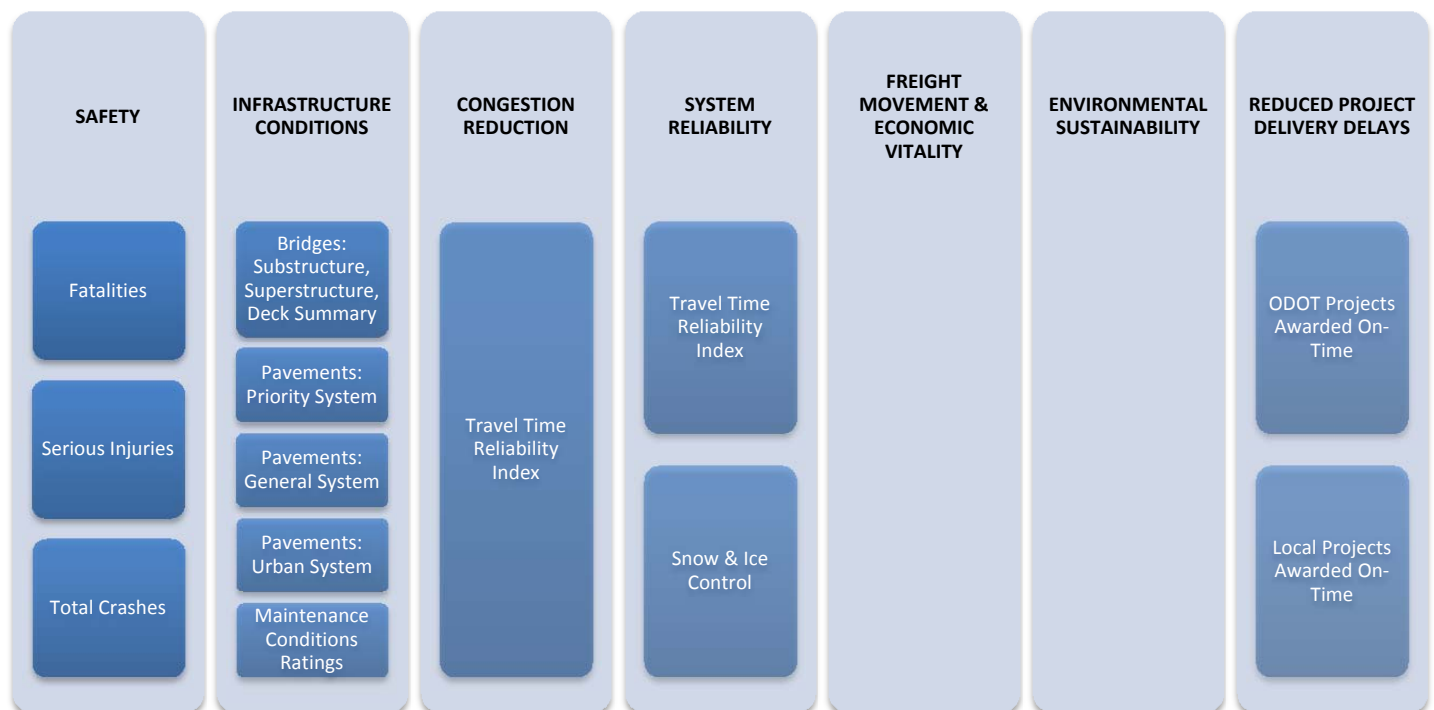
SAFETY

Fatalities

Serious Injuries

Total Crashes

INFRASTRUCTURE CONDITIONS

Bridges: Substructure, Superstructure, Deck Summary

Pavements: Priority System

Pavements: General System

Pavements: Urban System

Maintenance Conditions Ratings

CONGESTION REDUCTION

Travel Time Reliability Index

SYSTEM RELIABILITY

Travel Time Reliability Index

Snow & Ice Control

FREIGHT MOVEMENT & ECONOMIC VITALITY

ENVIRONMENTAL SUSTAINABILITY

REDUCED PROJECT DELIVERY DELAYS

ODOT Projects Awarded On-Time

Local Projects Awarded On-Time